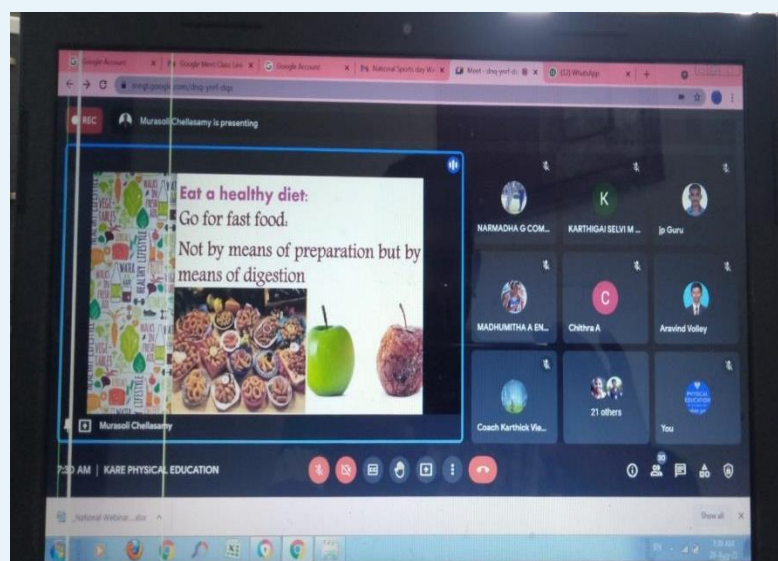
Google Account | Google Meet Class Link | Google Account | National Sports day | Meet - dsq-yeif-dgs | (13) WhatsApp

meet.google.com/dsq-yeif-dgs

REC

Murasoli Chellasamy is presenting

Eat a healthy diet:

Go for fast food.

Not by means of preparation but by means of digestion

Murasoli Chellasamy

NARMADHA G COM...

K

KARTHIGAI SELVI M ...

jp Guru

MADHUMITHA A EN...

C

Chithra A

Aravind Volley

Coach Karthick Vie...

21 others

You

7:20 AM | KARE PHYSICAL EDUCATION

30

30

National Webinar....docx

Show all